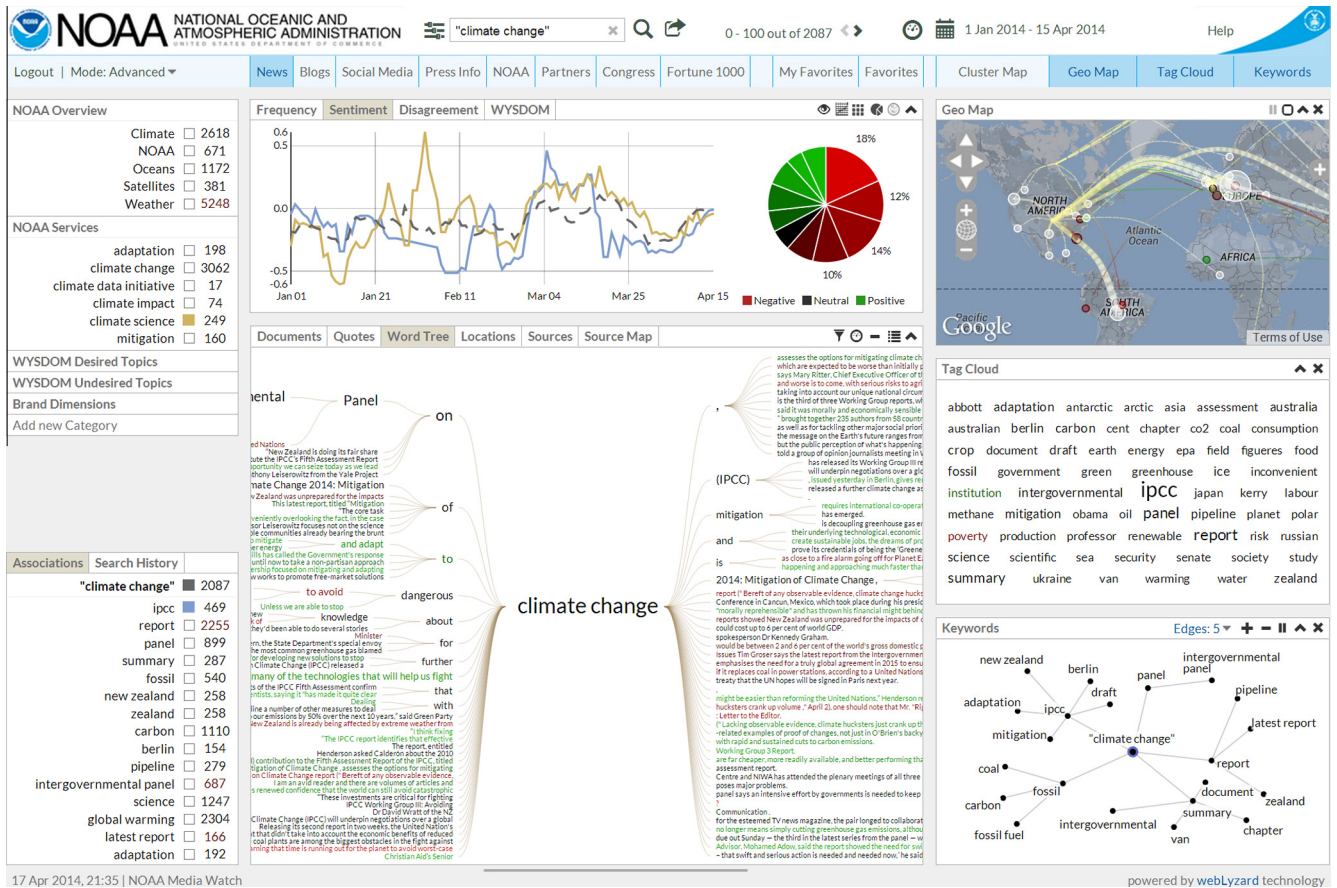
NOAA NATIONAL OCEANIC AND ATMOSPHERIC ADMINISTRATION
UNITED STATES DEPARTMENT OF COMMERCE

"climate change"

0 - 100 out of 2087

1 Jan 2014 - 15 Apr 2014

Help

Logout | Mode: Advanced

News | Blogs | Social Media | Press Info | NOAA | Partners | Congress | Fortune 1000 | My Favorites | Favorites | Cluster Map | Geo Map | Tag Cloud | Keywords

NOAA Overview

| | | |
|---|---|---|
| Climate | ☐ | 2618 |
| NOAA | ☐ | 671 |
| Oceans | ☐ | 1172 |
| Satellites | ☐ | 381 |
| Weather | ☐ | 5248 |

NOAA Services

| | | |
|---|---|---|
| adaptation | ☐ | 198 |
| climate change | ☐ | 3062 |
| climate data initiative | ☐ | 17 |
| climate impact | ☐ | 74 |
| climate science | ☐ | 249 |
| mitigation | ☐ | 160 |

WYSDOM Desired Topics
WYSDOM Undesired Topics
Brand Dimensions
Add new Category

Frequency | Sentiment | Disagreement | WYSDOM

0.6
0.0
-0.5
-0.6
Jan 01 Jan 21 Feb 11 Mar 04 Mar 25 Apr 15

18%
12%
14%
10%

Negative Neutral Positive

Documents | Quotes | Word Tree | Locations | Sources | Source Map

ental
Panel
on
of
to
dangerous
knowledge
about
for
further
that
with
climate change
,
(IPCC)
mitigation
and
is
2014: Mitigation of Climate Change ,

Geo Map

NORTH AMERICA
EUROPE
Atlantic Ocean
AFRICA
Pacific Ocean
SOUTH AMERICA
Google
Terms of Use

Tag Cloud

abbott adaptation antarctic arctic asia assessment australia australian berlin carbon cent chapter co2 coal consumption crop document draft earth energy epa field figueres food fossil government green greenhouse ice inconvenient institution intergovernmental ipcc japan kerry labour methane mitigation obama oil panel pipeline planet polar poverty production professor renewable report risk russian science scientific sea security senate society study summary ukraine van warming water zealand

Associations | Search History

| | | |
|---|---|---|
| "climate change" | ■ | 2087 |
| ipcc | ■ | 469 |
| report | ☐ | 2255 |
| panel | ☐ | 899 |
| summary | ☐ | 287 |
| fossil | ☐ | 540 |
| new zealand | ☐ | 258 |
| zealand | ☐ | 258 |
| carbon | ☐ | 1110 |
| berlin | ☐ | 154 |
| pipeline | ☐ | 279 |
| intergovernmental panel | ☐ | 687 |
| science | ☐ | 1247 |
| global warming | ☐ | 2304 |
| latest report | ☐ | 166 |
| adaptation | ☐ | 192 |

Keywords
Edges: 5

new zealand
berlin
draft
adaptation
ipcc
mitigation
panel
intergovernmental panel
pipeline
latest report
"climate change"
report
coal
fossil
carbon
fossil fuel
intergovernmental
document
zealand
summary
chapter
van

17 Apr 2014, 21:35 | NOAA Media Watch
powered by webLyzard technology